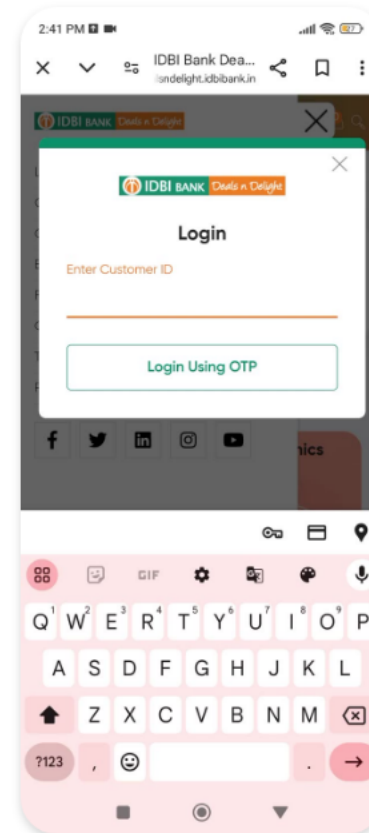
2:41 PM

IDBI Bank Dea...
dealsndelight.idbibank.in

IDBI BANK Deals n Delight

IDBI BANK Deals n Delight

Login

Enter Customer ID

Login Using OTP

nics

GIF

Q 1 W 2 E 3 R 4 T 5 Y 6 U 7 I 8 O 9 P 0

A S D F G H J K L

Z X C V B N M

?123 , .